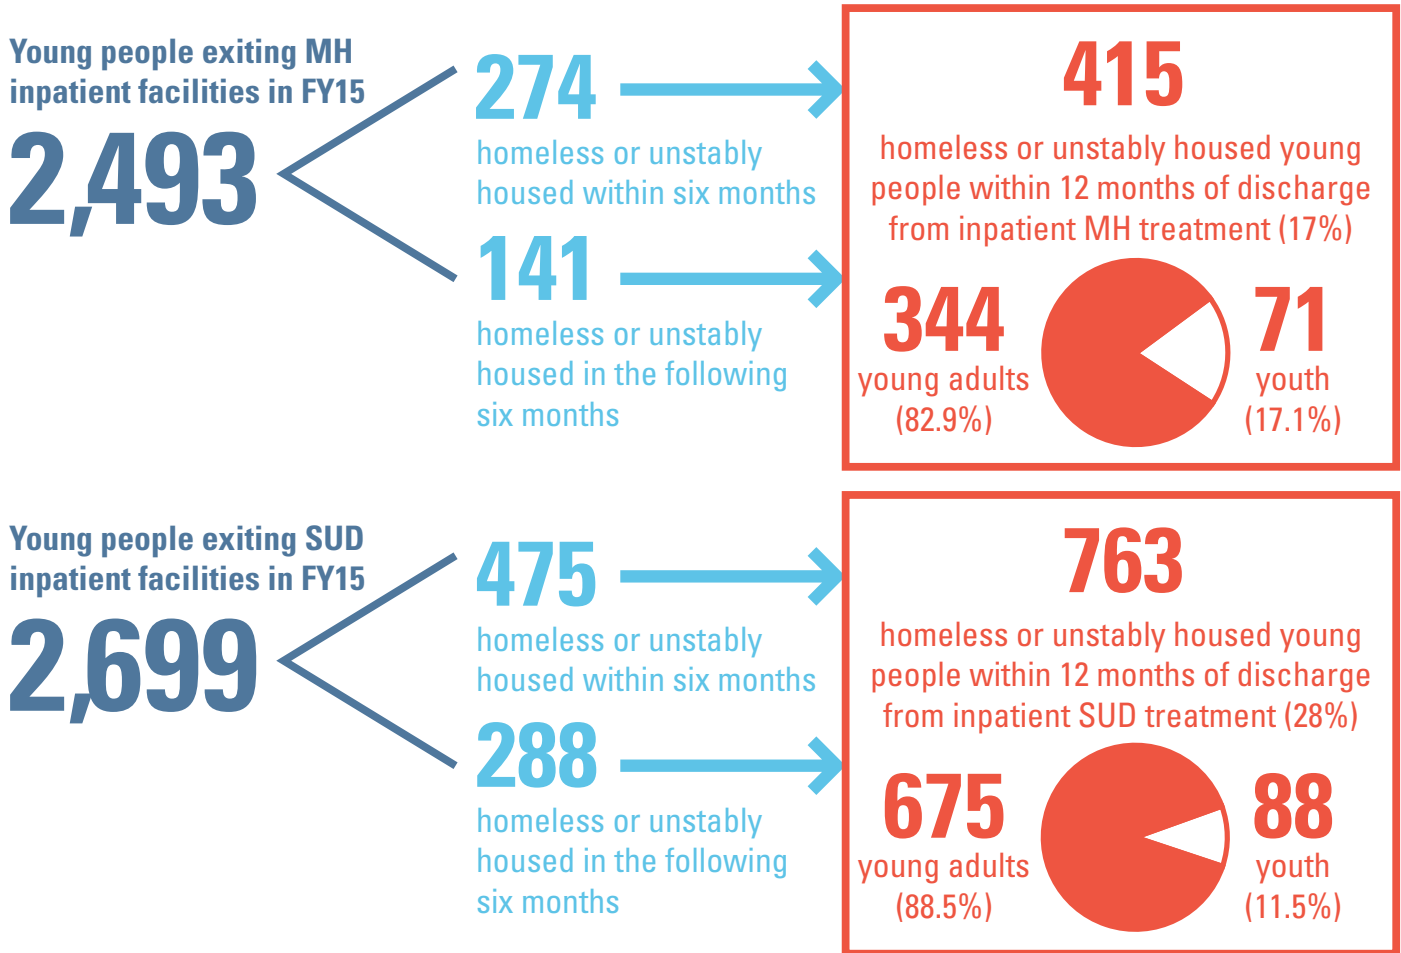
Young people exiting MH inpatient facilities in FY15

2,493

274
homeless or unstably housed within six months

141
homeless or unstably housed in the following six months

415
homeless or unstably housed young people within 12 months of discharge from inpatient MH treatment (17%)

344
young adults
(82.9%)

71
youth
(17.1%)

Young people exiting SUD inpatient facilities in FY15

2,699

475
homeless or unstably housed within six months

288
homeless or unstably housed in the following six months

763
homeless or unstably housed young people within 12 months of discharge from inpatient SUD treatment (28%)

675
young adults
(88.5%)

88
youth
(11.5%)